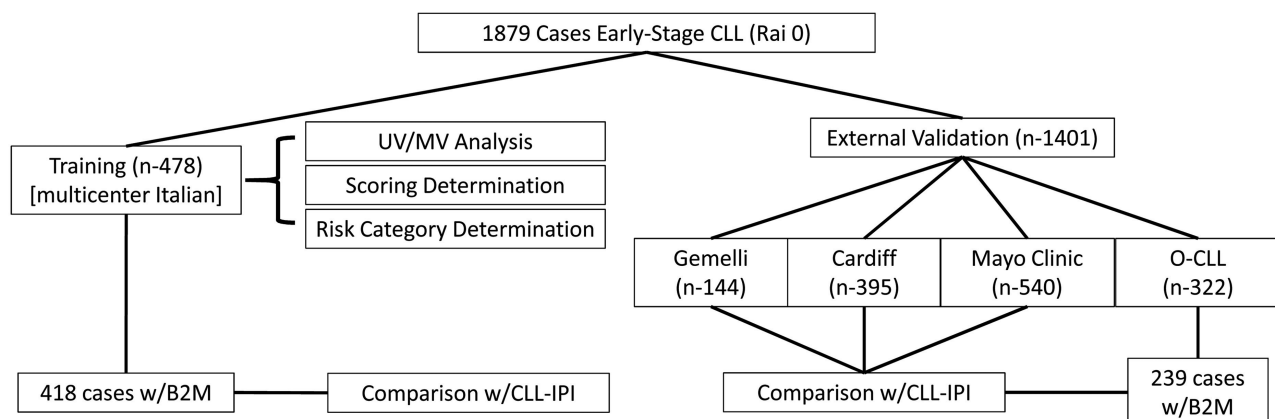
1879 Cases Early-Stage CLL (Rai 0)

Training (n-478) [multicenter Italian]

UV/MV Analysis

Scoring Determination

Risk Category Determination

External Validation (n-1401)

Gemelli (n-144)

Cardiff (n-395)

Mayo Clinic (n-540)

O-CLL (n-322)

418 cases w/B2M

Comparison w/CLL-IPI

Comparison w/CLL-IPI

239 cases w/B2M